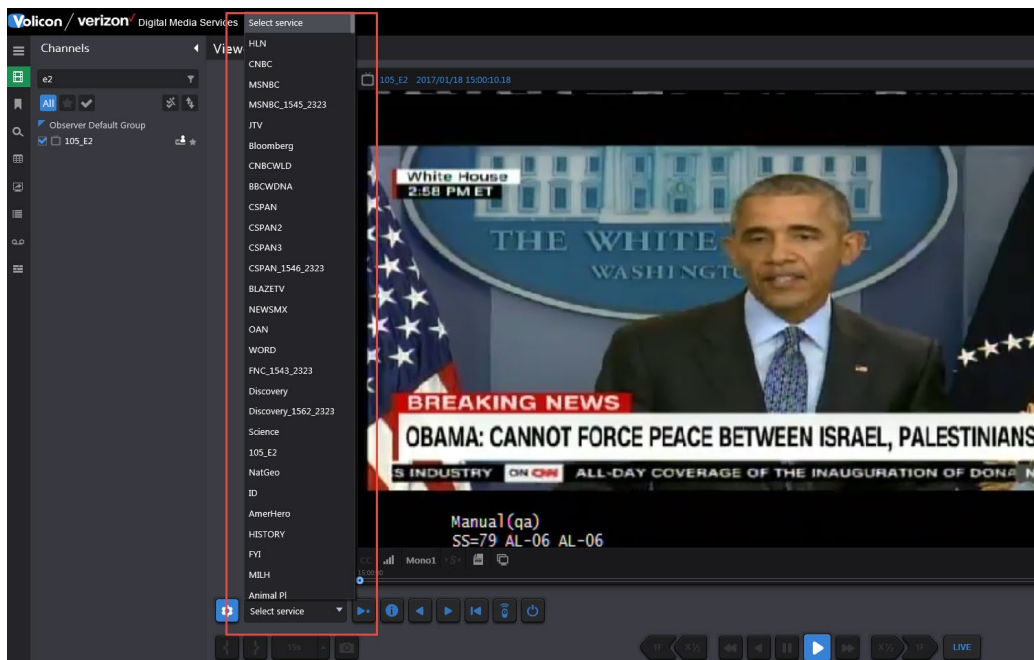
Volicon / verizon Digital Media Services

Select service
HLN
CNBC
MSNBC
MSNBC_1545_2323
JTV
Bloomberg
CNBCWLD
BBCWDNA
CSPAN
CSPAN2
CSPAN3
CSPAN_1546_2323
BLAZETV
NEWSMX
OAN
WORD
FNC_1543_2323
Discovery
Discovery_1562_2323
Science
105_E2
NatGeo
ID
AmerHero
HISTORY
FYI
MILH
Animal Pl

Channels

View

e2

All

Observer Default Group

105_E2

105_E2 2017/01/18 15:00:10.18

White House
2:58 PM ET

THE WHITE
WASHINGT

BREAKING NEWS
OBAMA: CANNOT FORCE PEACE BETWEEN ISRAEL, PALESTINIANS
S INDUSTRY ON CNN ALL-DAY COVERAGE OF THE INAUGURATION OF DONA

Manual(qa)
SS=79 AL-06 AL-06

Mono1

Select service

LIVE